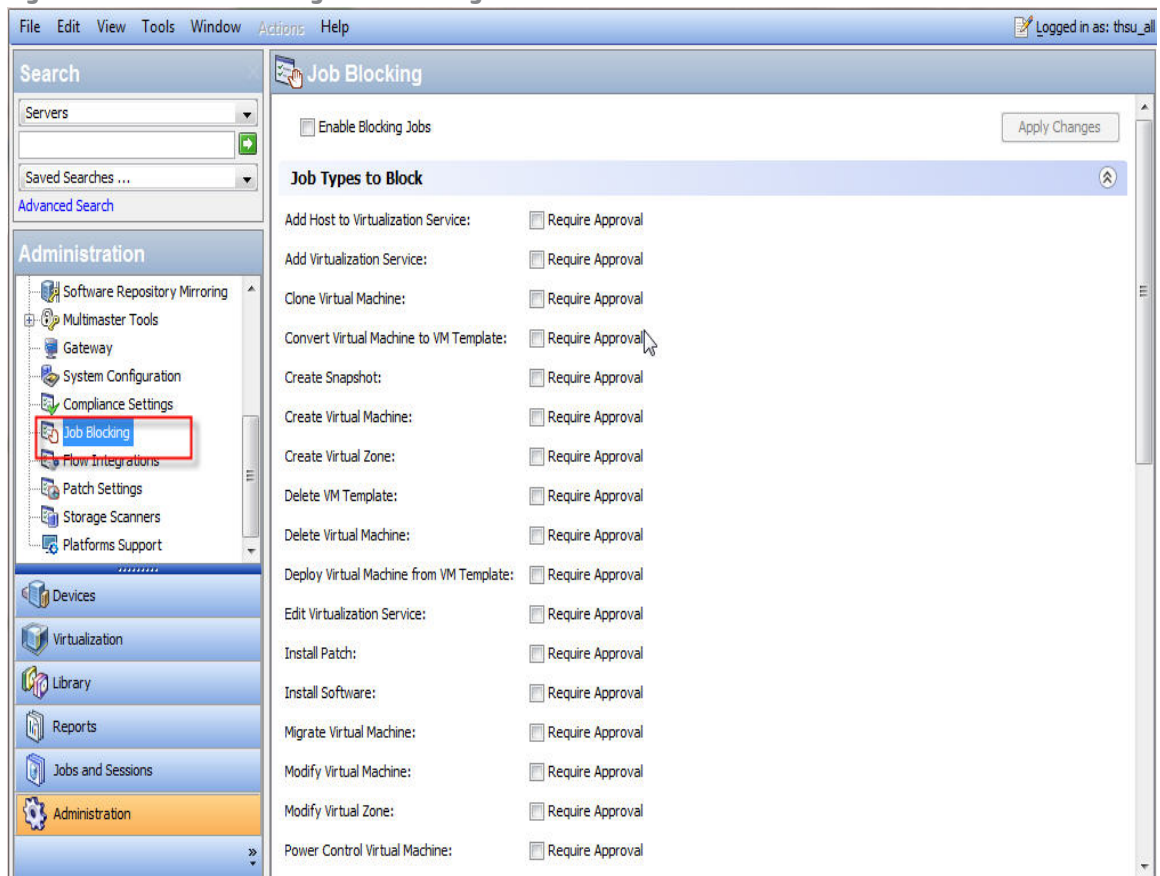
File Edit View Tools Window Actions Help

Logged in as: thsu_all

Search

Servers

Saved Searches ...

Advanced Search

Administration

Software Repository Mirroring
Multimaster Tools
Gateway
System Configuration
Compliance Settings
Job Blocking
Flow Integrations
Patch Settings
Storage Scanners
Platforms Support

Devices
Virtualization
Library
Reports
Jobs and Sessions
Administration

Job Blocking

Enable Blocking Jobs

Apply Changes

Job Types to Block

| | |
|---|---|
| Add Host to Virtualization Service: | Require Approval |
| Add Virtualization Service: | Require Approval |
| Clone Virtual Machine: | Require Approval |
| Convert Virtual Machine to VM Template: | Require Approval |
| Create Snapshot: | Require Approval |
| Create Virtual Machine: | Require Approval |
| Create Virtual Zone: | Require Approval |
| Delete VM Template: | Require Approval |
| Delete Virtual Machine: | Require Approval |
| Deploy Virtual Machine from VM Template: | Require Approval |
| Edit Virtualization Service: | Require Approval |
| Install Patch: | Require Approval |
| Install Software: | Require Approval |
| Migrate Virtual Machine: | Require Approval |
| Modify Virtual Machine: | Require Approval |
| Modify Virtual Zone: | Require Approval |
| Power Control Virtual Machine: | Require Approval |